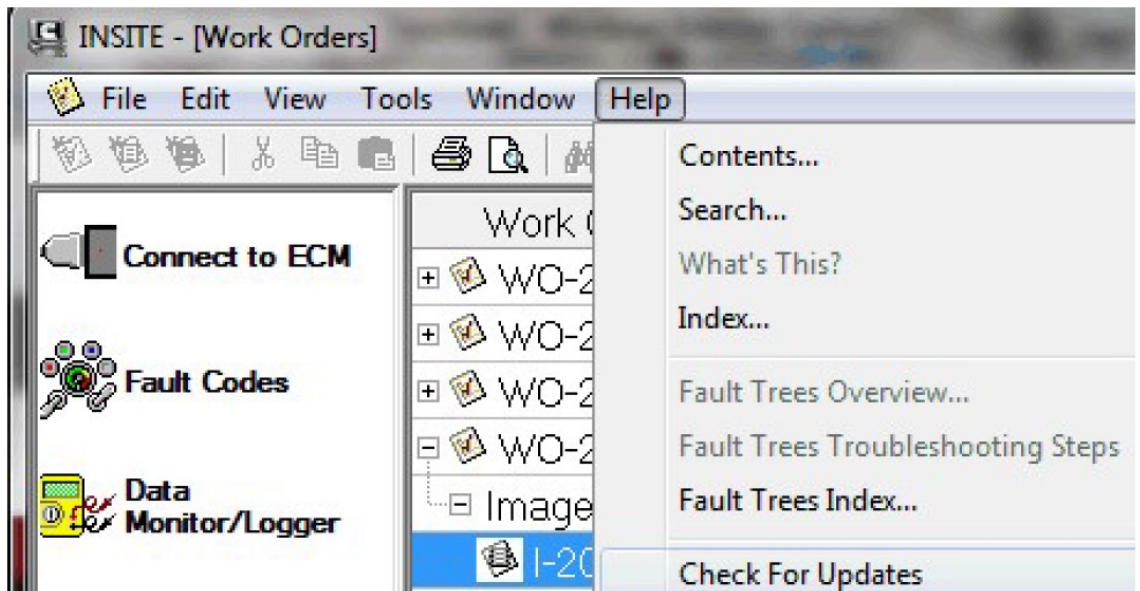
INSITE - [Work Orders]

File Edit View Tools Window Help

Connect to ECM

Fault Codes

Data Monitor/Logger

Work (

WO-2

WO-2

WO-2

WO-2

Image

I-20

Contents...

Search...

What's This?

Index...

Fault Trees Overview...

Fault Trees Troubleshooting Steps

Fault Trees Index...

Check For Updates